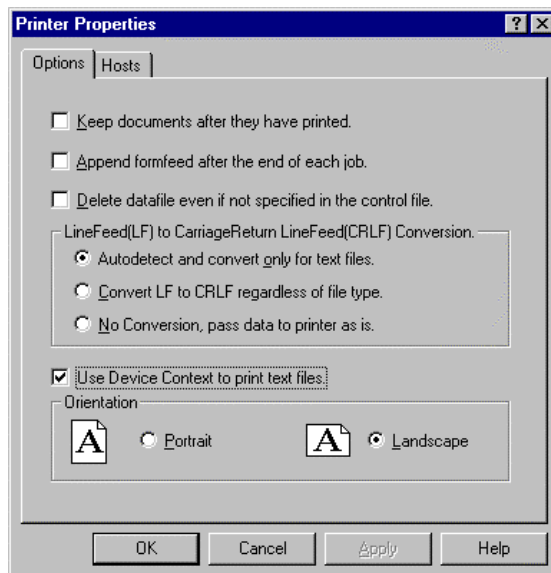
Printer Properties

? X

Options | Hosts

Keep documents after they have printed.

Append formfeed after the end of each job.

Delete datafile even if not specified in the control file.

LineFeed(LF) to CarriageReturn LineFeed(CRLF) Conversion.

Autodetect and convert only for text files.

Convert LF to CRLF regardless of file type.

No Conversion, pass data to printer as is.

Use Device Context to print text files.

Orientation

A Portrait

A Landscape

OK Cancel Apply Help